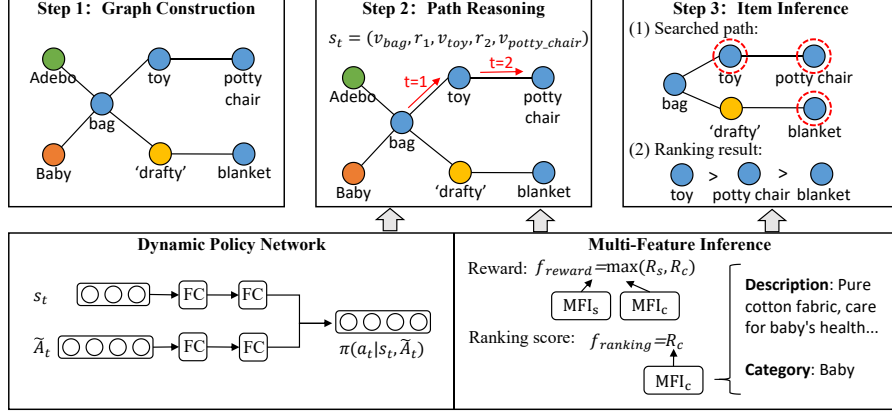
Step 1: Graph Construction

Adebo
toy
potty chair
bag
Baby
'drafty'
blanket

Step 2: Path Reasoning

$s_t = (v_{bag}, r_1, v_{toy}, r_2, v_{potty\_chair})$

t=1
t=2
Adebo
toy
potty chair
bag
Baby
'drafty'
blanket

Step 3: Item Inference

(1) Searched path:
toy
potty chair
bag
'drafty'
blanket
(2) Ranking result:
toy > potty chair > blanket

Dynamic Policy Network

$s_t$
FC
FC
$\widetilde{A}_t$
FC
FC
$\pi(a_t|s_t, \widetilde{A}_t)$

Multi-Feature Inference

Reward: $f_{reward} = \max(R_s, R_c)$
$MFI_s$
$MFI_c$
Ranking score: $f_{ranking} = R_c$
$MFI_c$

Description: Pure cotton fabric, care for baby's health...

Category: Baby